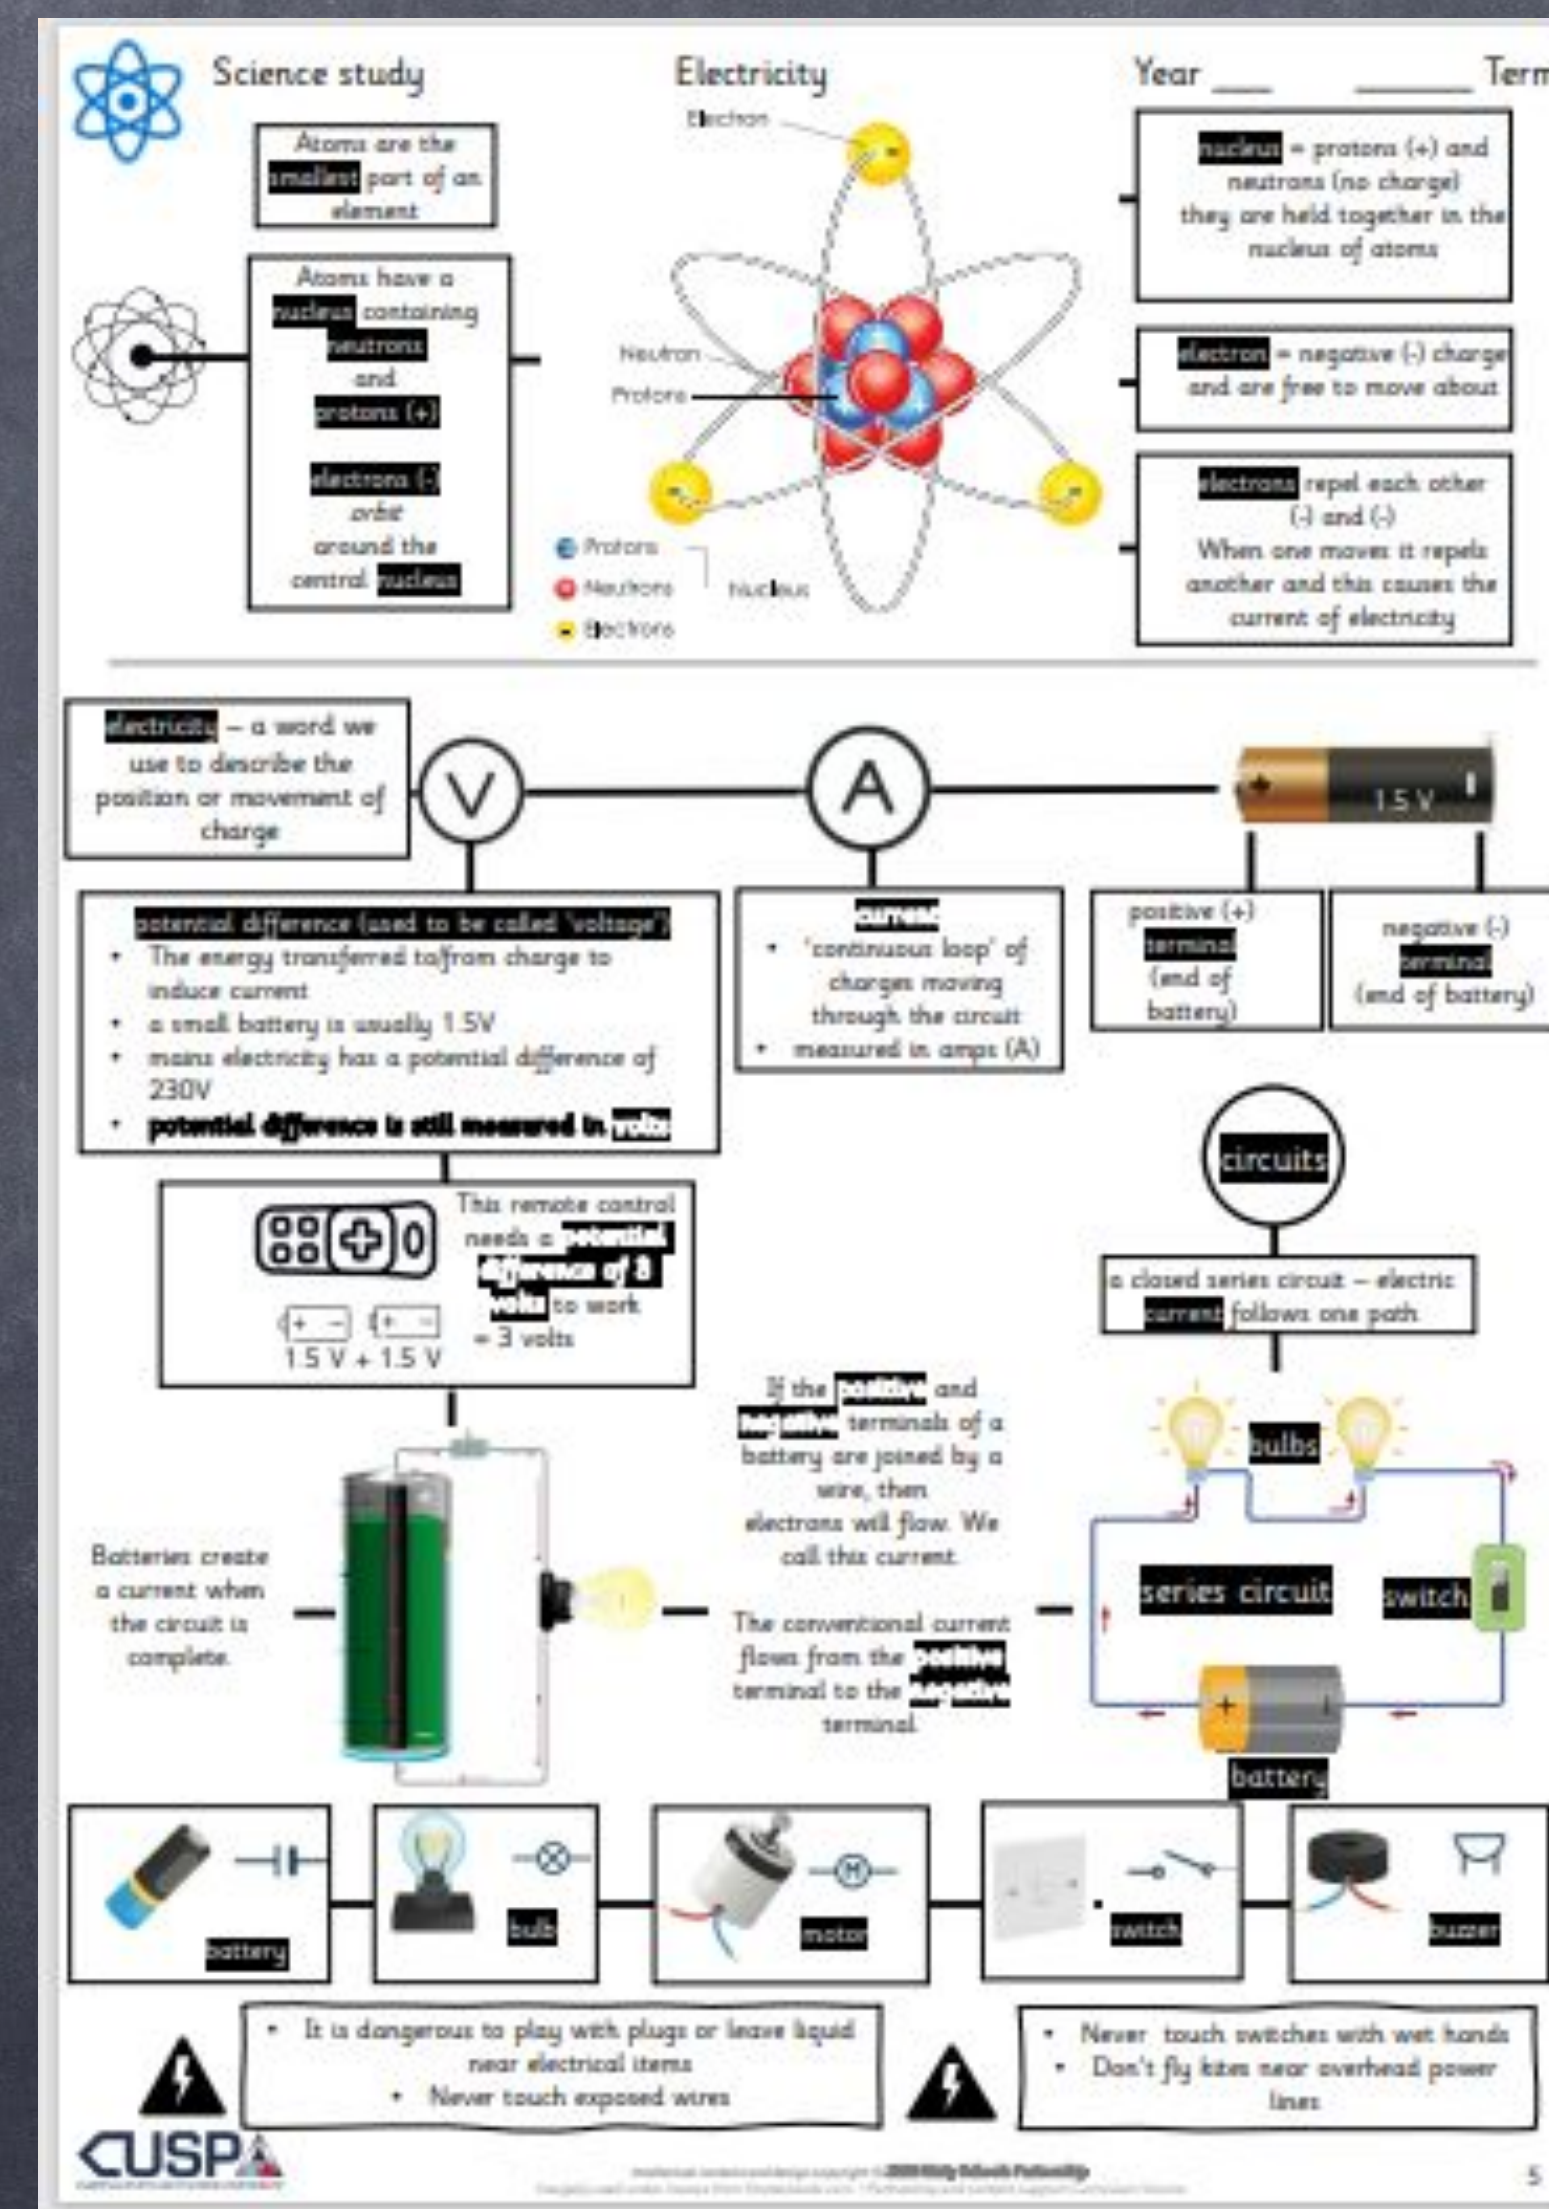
Science study

Electricity

Year ___ ______ Term

Atoms are the smallest part of an element

Atoms have a nucleus containing neutrons and protons (+)

electrons (-) orbit around the central nucleus

Electron

Neutron

Protons

Protons

Neutrons

Electrons

Nucleus

nucleus = protons (+) and neutrons (no charge) they are held together in the nucleus of atoms

electron = negative (-) charge and are free to move about

electrons repel each other (-) and (-) When one moves it repels another and this causes the current of electricity

electricity – a word we use to describe the position or movement of charge

V

A

1.5 V

potential difference (used to be called 'voltage')
• The energy transferred to/from charge to induce current
• a small battery is usually 1.5V
• mains electricity has a potential difference of 230V
• potential difference is still measured in volts

current
• 'continuous loop' of charges moving through the circuit
• measured in amps (A)

positive (+) terminal (end of battery)

negative (-) terminal (end of battery)

This remote control needs a potential difference of 3 volts to work = 3 volts

1.5 V + 1.5 V

circuits

a closed series circuit – electric current follows one path

bulbs

series circuit

switch

battery

Batteries create a current when the circuit is complete.

If the positive and negative terminals of a battery are joined by a wire, then electrons will flow. We call this current.

The conventional current flows from the positive terminal to the negative terminal.

battery

bulb

motor

switch

buzzer

• It is dangerous to play with plugs or leave liquid near electrical items
• Never touch exposed wires

• Never touch switches with wet hands
• Don't fly kites near overhead power lines

CUSP

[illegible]

5